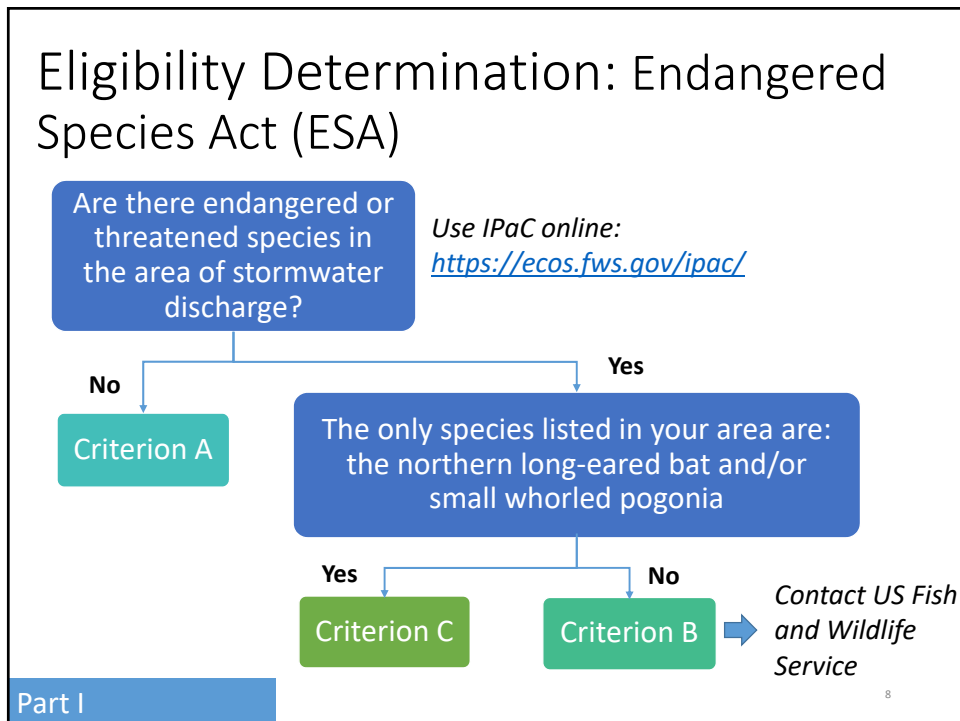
Eligibility Determination: Endangered Species Act (ESA)

Are there endangered or threatened species in the area of stormwater discharge?

Use IPaC online: https://ecos.fws.gov/ipac/

No

Yes

Criterion A

The only species listed in your area are: the northern long-eared bat and/or small whorled pogonia

Yes

No

Criterion C

Criterion B

Contact US Fish and Wildlife Service

Part I

8